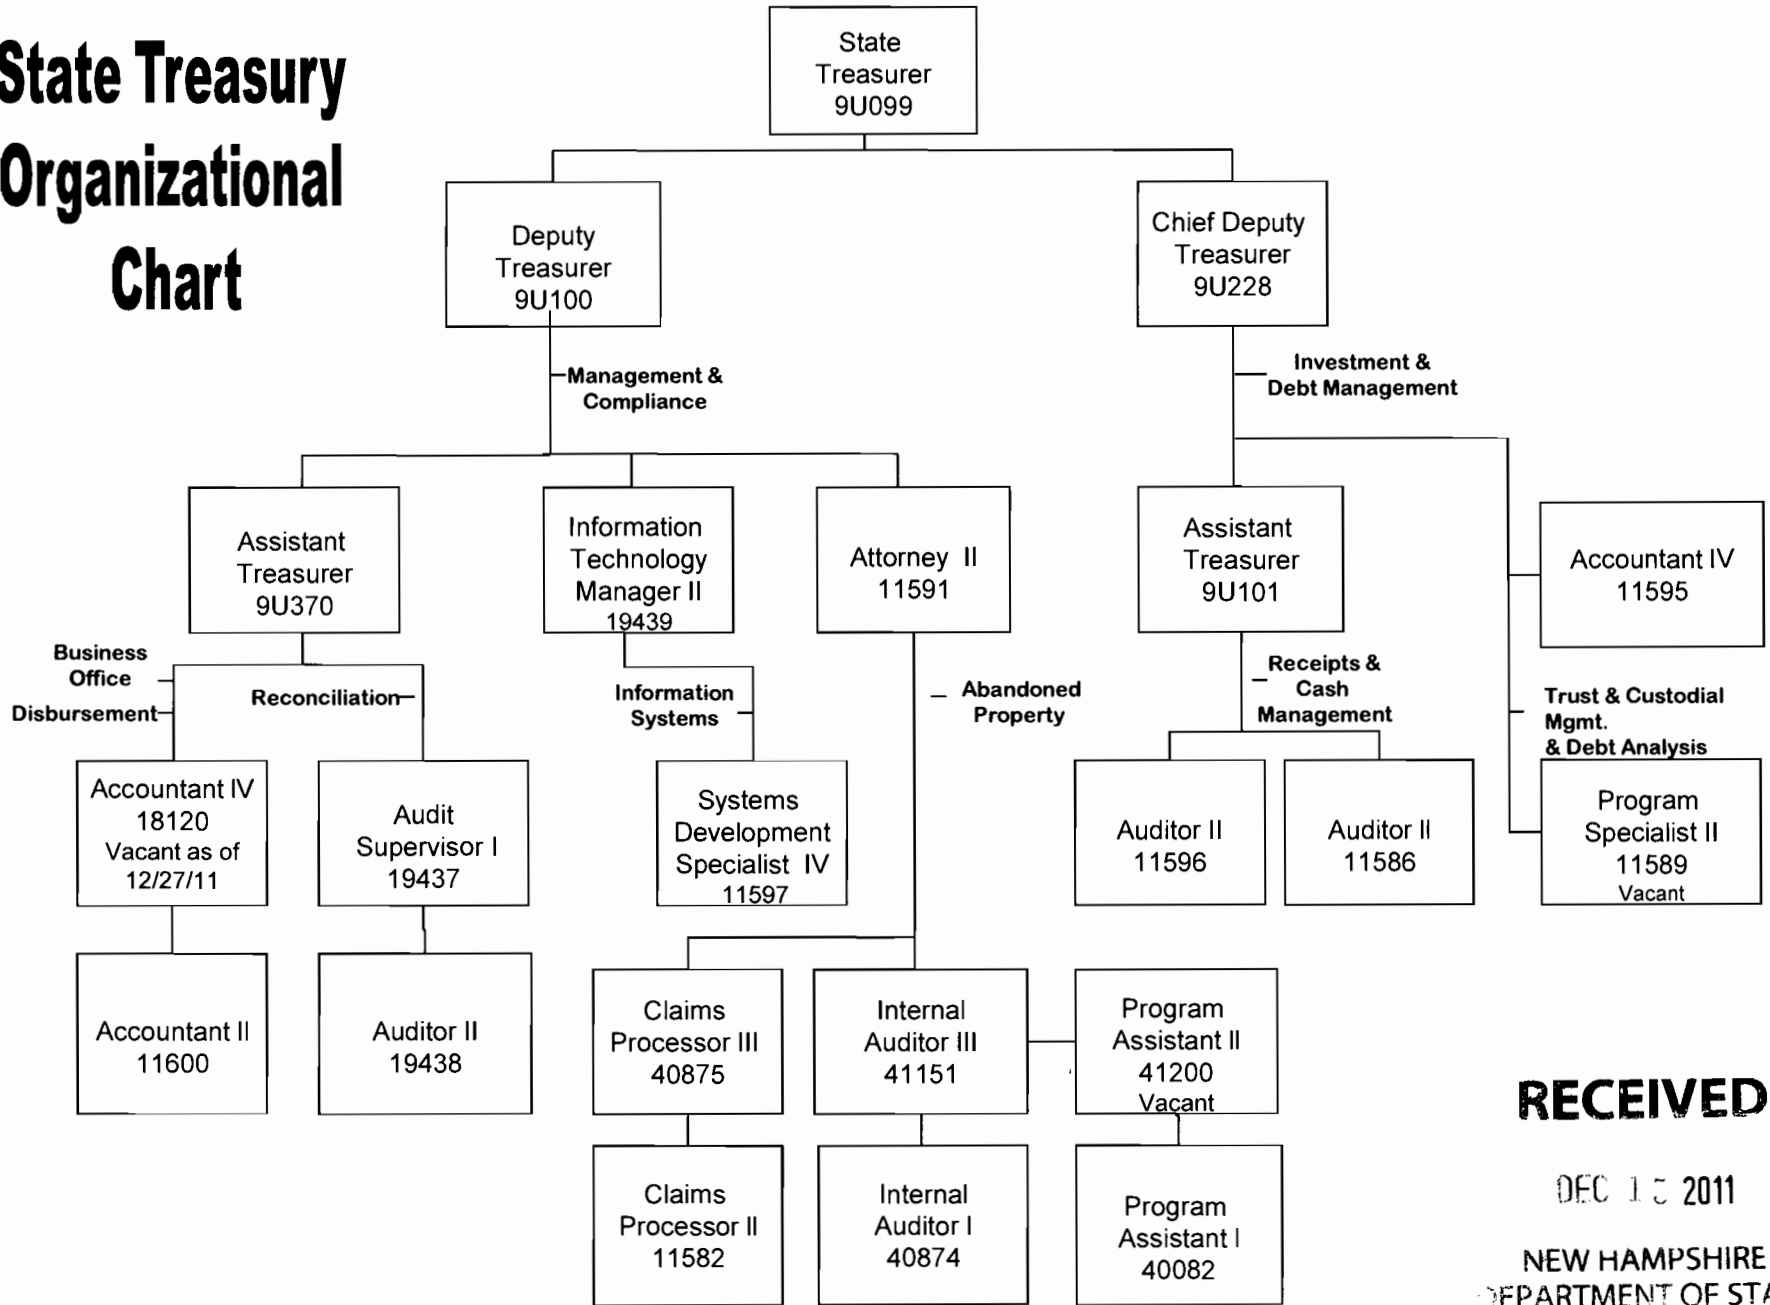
State Treasury Organizational Chart

State Treasurer 9U099

Deputy Treasurer 9U100

Chief Deputy Treasurer 9U228

Management & Compliance

Investment & Debt Management

Assistant Treasurer 9U370

Information Technology Manager II 19439

Attorney II 11591

Assistant Treasurer 9U101

Accountant IV 11595

Business Office

Disbursement

Reconciliation

Information Systems

Abandoned Property

Receipts & Cash Management

Trust & Custodial Mgmt. & Debt Analysis

Accountant IV 18120 Vacant as of 12/27/11

Audit Supervisor I 19437

Systems Development Specialist IV 11597

Auditor II 11596

Auditor II 11586

Program Specialist II 11589 Vacant

Accountant II 11600

Auditor II 19438

Claims Processor III 40875

Internal Auditor III 41151

Program Assistant II 41200 Vacant

Claims Processor II 11582

Internal Auditor I 40874

Program Assistant I 40082

RECEIVED

DEC 1 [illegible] 2011

NEW HAMPSHIRE
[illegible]EPARTMENT OF STA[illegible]